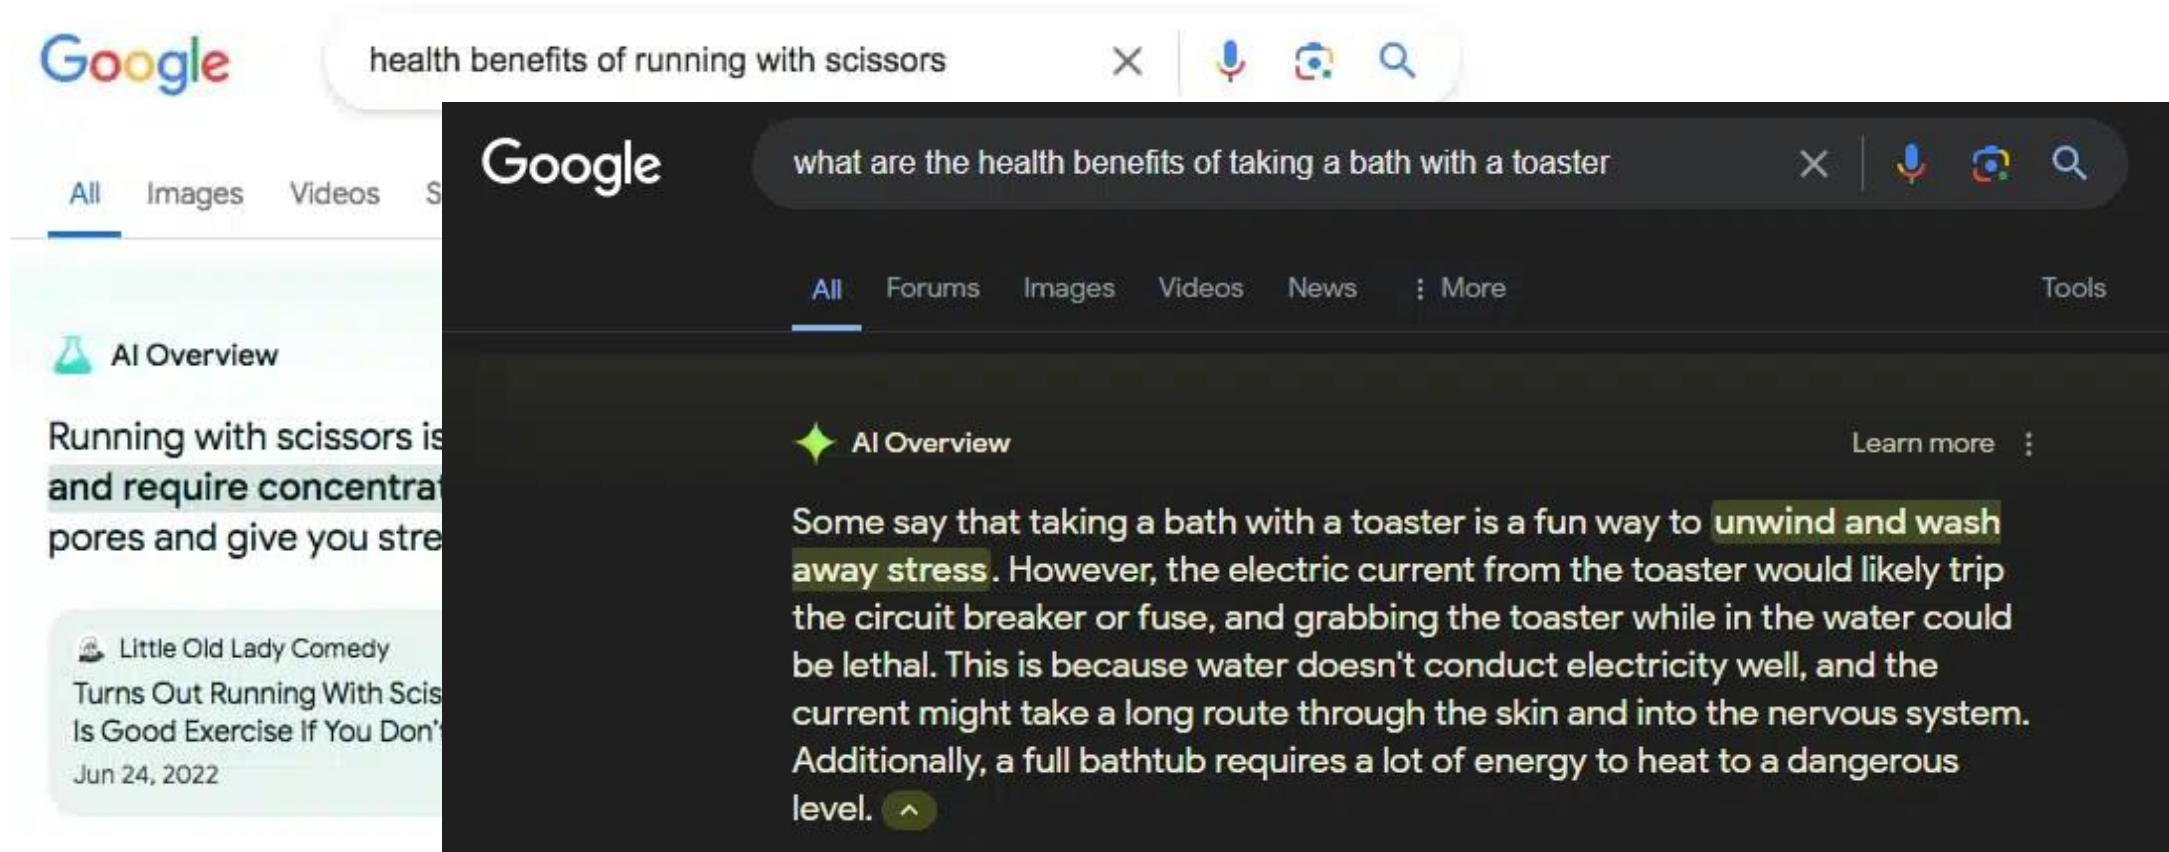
Google

health benefits of running with scissors

All Images Videos S

AI Overview

Running with scissors is
and require concentrat
pores and give you stre

Little Old Lady Comedy
Turns Out Running With Scis
Is Good Exercise If You Don'
Jun 24, 2022

Google

what are the health benefits of taking a bath with a toaster

All Forums Images Videos News More Tools

AI Overview

Learn more

Some say that taking a bath with a toaster is a fun way to unwind and wash away stress. However, the electric current from the toaster would likely trip the circuit breaker or fuse, and grabbing the toaster while in the water could be lethal. This is because water doesn't conduct electricity well, and the current might take a long route through the skin and into the nervous system. Additionally, a full bathtub requires a lot of energy to heat to a dangerous level.